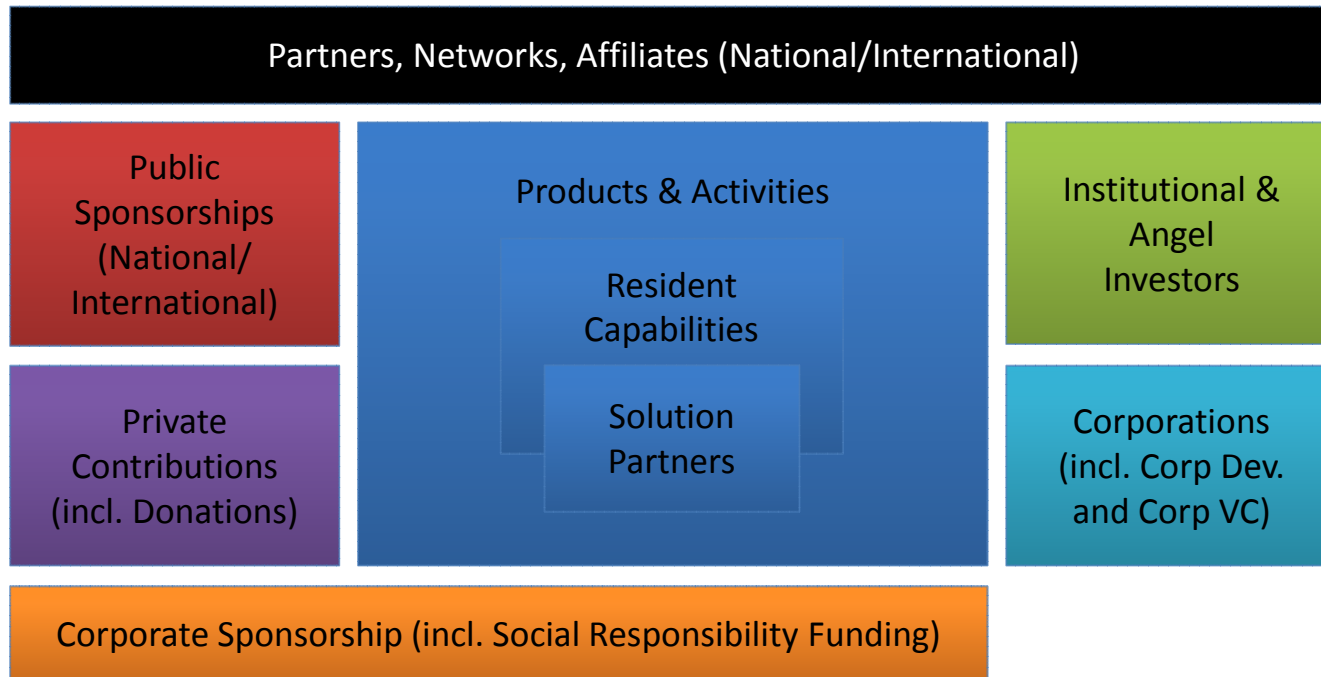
Partners, Networks, Affiliates (National/International)

Public Sponsorships (National/ International)

Products & Activities

Resident Capabilities

Solution Partners

Institutional & Angel Investors

Private Contributions (incl. Donations)

Corporations (incl. Corp Dev. and Corp VC)

Corporate Sponsorship (incl. Social Responsibility Funding)